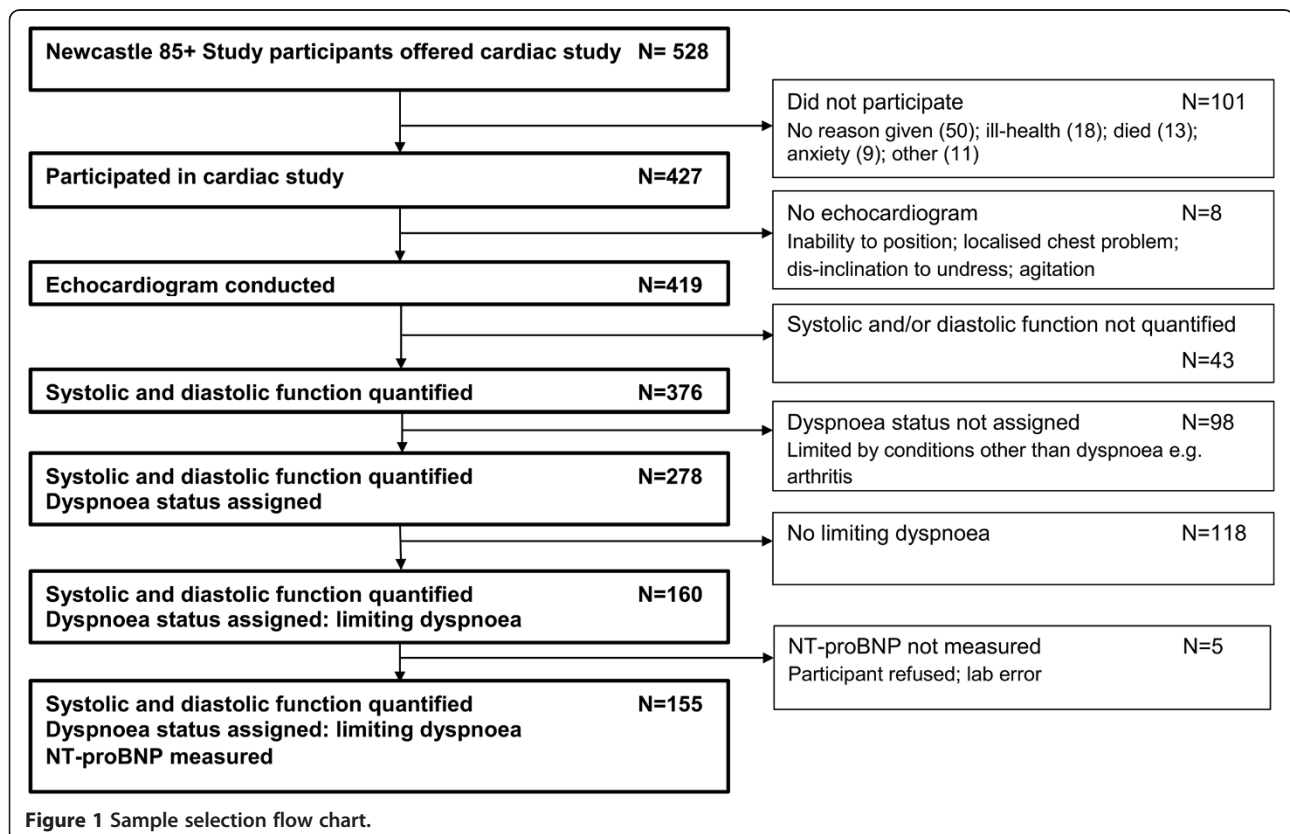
Newcastle 85+ Study participants offered cardiac study N= 528

Did not participate N=101
No reason given (50); ill-health (18); died (13); anxiety (9); other (11)

Participated in cardiac study N=427

No echocardiogram N=8
Inability to position; localised chest problem; dis-inclination to undress; agitation

Echocardiogram conducted N=419

Systolic and/or diastolic function not quantified N=43

Systolic and diastolic function quantified N=376

Dyspnoea status not assigned N=98
Limited by conditions other than dyspnoea e.g. arthritis

Systolic and diastolic function quantified
Dyspnoea status assigned N=278

No limiting dyspnoea N=118

Systolic and diastolic function quantified
Dyspnoea status assigned: limiting dyspnoea N=160

NT-proBNP not measured N=5
Participant refused; lab error

Systolic and diastolic function quantified
Dyspnoea status assigned: limiting dyspnoea
NT-proBNP measured N=155

Figure 1 Sample selection flow chart.